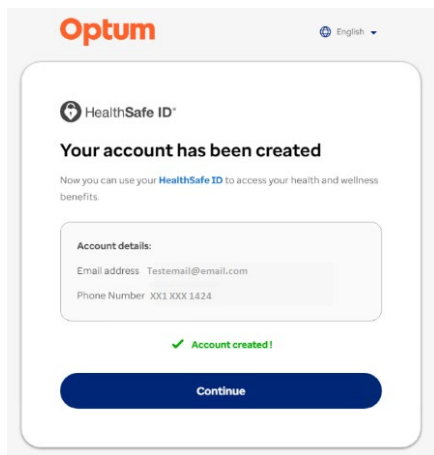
Optum

English

HealthSafe ID®

Your account has been created

Now you can use your HealthSafe ID to access your health and wellness benefits.

Account details:

Email address Testemail@email.com

Phone Number XX1 XXX 1424

Account created!

Continue